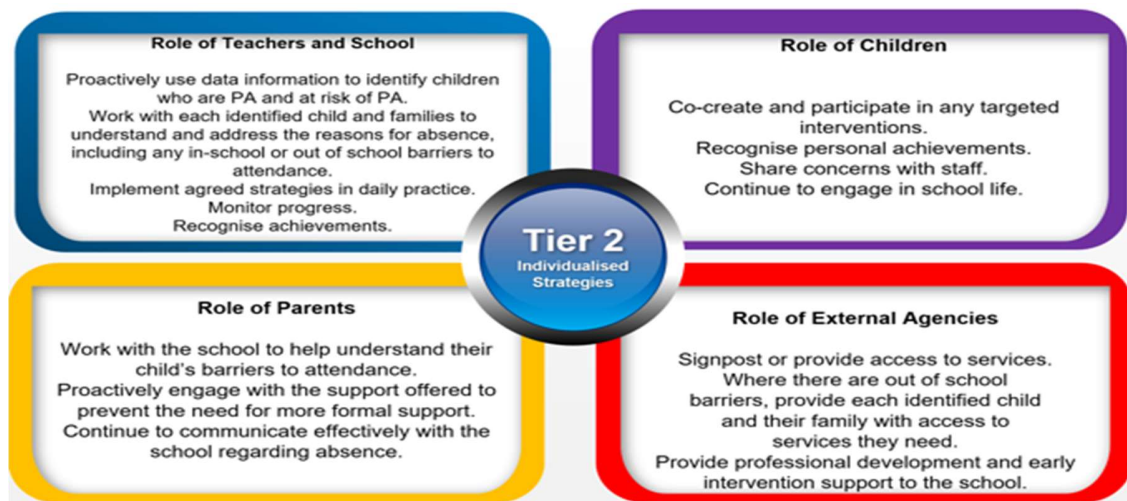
Role of Teachers and School

Proactively use data information to identify children who are PA and at risk of PA.
Work with each identified child and families to understand and address the reasons for absence, including any in-school or out of school barriers to attendance.
Implement agreed strategies in daily practice.
Monitor progress.
Recognise achievements.

Role of Children

Co-create and participate in any targeted interventions.
Recognise personal achievements.
Share concerns with staff.
Continue to engage in school life.

Tier 2
Individualised Strategies

Role of Parents

Work with the school to help understand their child's barriers to attendance.
Proactively engage with the support offered to prevent the need for more formal support.
Continue to communicate effectively with the school regarding absence.

Role of External Agencies

Signpost or provide access to services.
Where there are out of school barriers, provide each identified child and their family with access to services they need.
Provide professional development and early intervention support to the school.